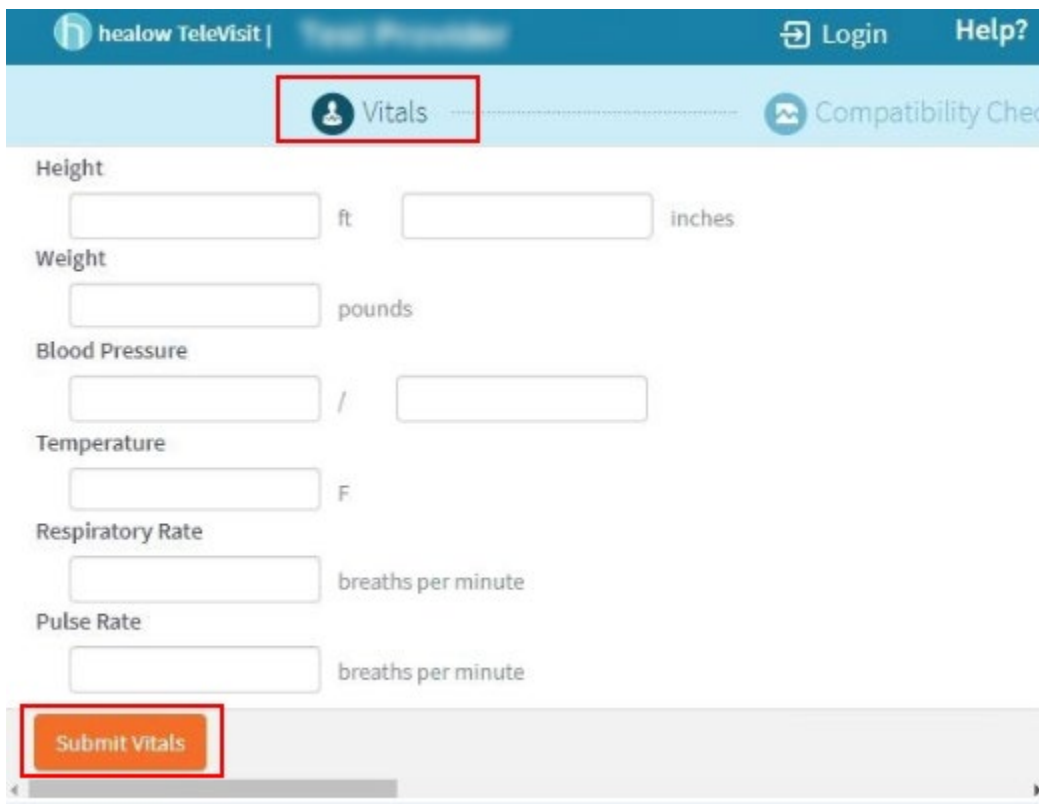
healow TeleVisit | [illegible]

Login

Help?

Vitals

Compatibility Chec

Height

ft

inches

Weight

pounds

Blood Pressure

/

Temperature

F

Respiratory Rate

breaths per minute

Pulse Rate

breaths per minute

Submit Vitals